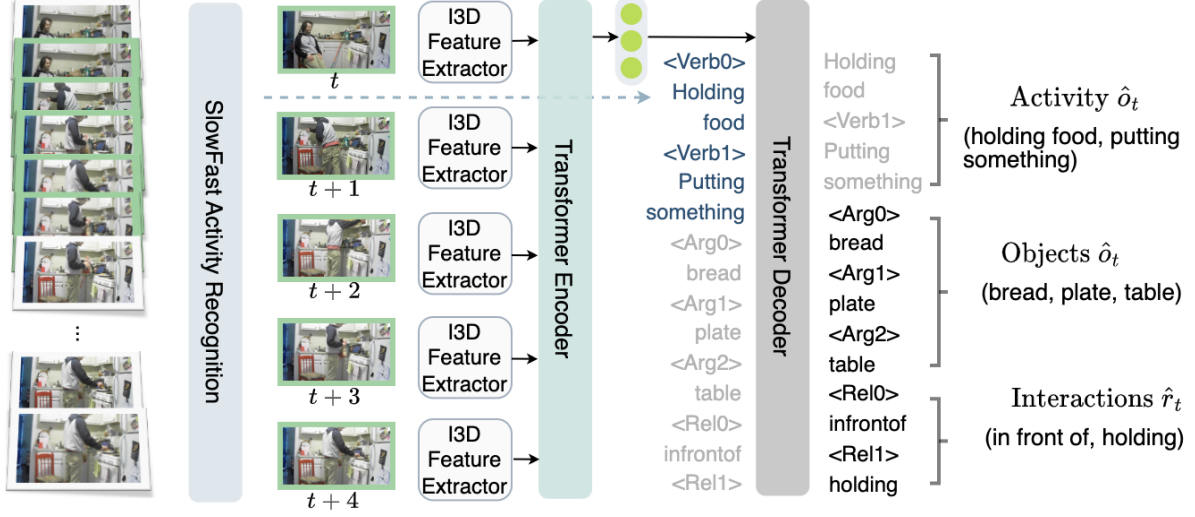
SlowFast Activity Recognition

$t$

I3D Feature Extractor

$t+1$

I3D Feature Extractor

$t+2$

I3D Feature Extractor

$t+3$

I3D Feature Extractor

$t+4$

I3D Feature Extractor

⋮

Transformer Encoder

<Verb0> Holding food <Verb1> Putting something <Arg0> bread <Arg1> plate <Arg2> table <Rel0> infrontof <Rel1>

Transformer Decoder

Holding food <Verb1> Putting something <Arg0> bread <Arg1> plate <Arg2> table <Rel0> infrontof <Rel1> holding

Activity $\hat{o}_t$
(holding food, putting something)

Objects $\hat{o}_t$
(bread, plate, table)

Interactions $\hat{r}_t$
(in front of, holding)